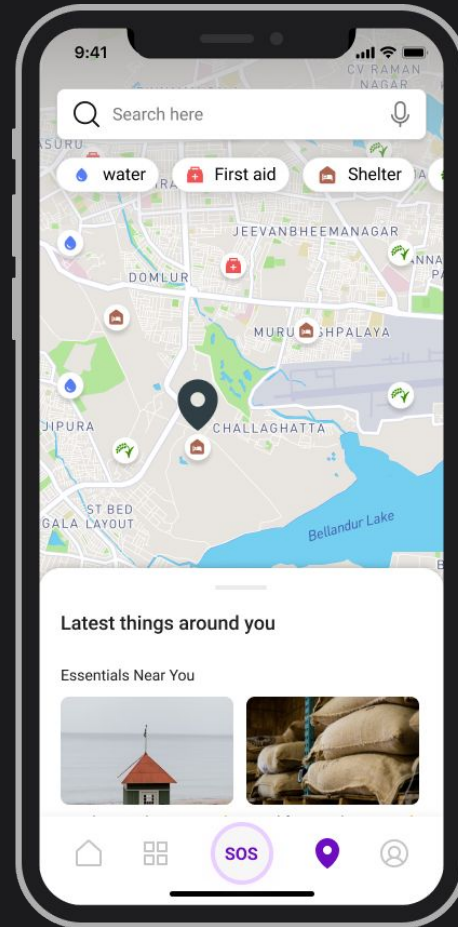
9:41

CV RAMAN NAGAR

Search here

water

First aid

Shelter

ASURU

JEEVANBHEEMANAGAR

ANNA PA

DOMLUR

MURUGESHPALAYA

JIPURA

CHALLAGHATTA

ST BED GALA LAYOUT

Bellandur Lake

Latest things around you

Essentials Near You

SOS